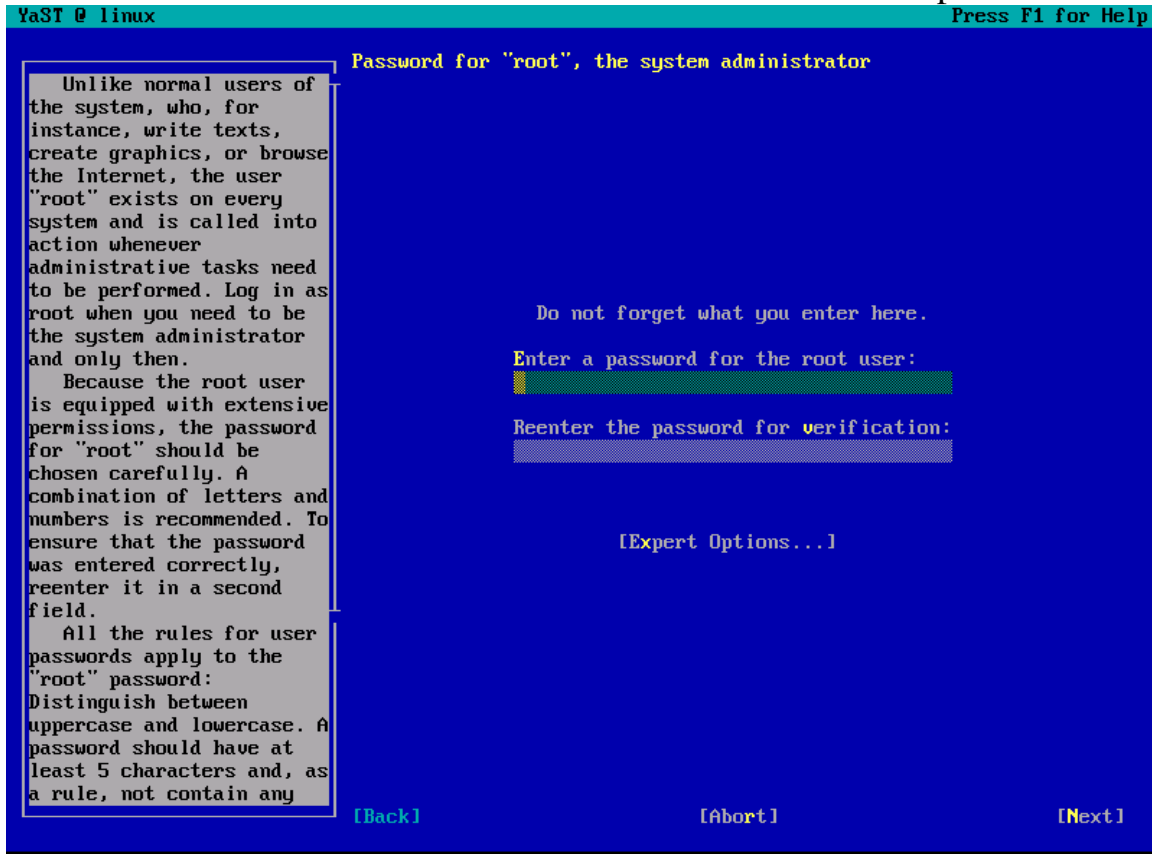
YaST @ linux

Press F1 for Help

Unlike normal users of the system, who, for instance, write texts, create graphics, or browse the Internet, the user "root" exists on every system and is called into action whenever administrative tasks need to be performed. Log in as root when you need to be the system administrator and only then.

Because the root user is equipped with extensive permissions, the password for "root" should be chosen carefully. A combination of letters and numbers is recommended. To ensure that the password was entered correctly, reenter it in a second field.

All the rules for user passwords apply to the "root" password: Distinguish between uppercase and lowercase. A password should have at least 5 characters and, as a rule, not contain any

Password for "root", the system administrator

Do not forget what you enter here.

Enter a password for the root user:

Reenter the password for verification:

[Expert Options...]

[Back]

[Abort]

[Next]